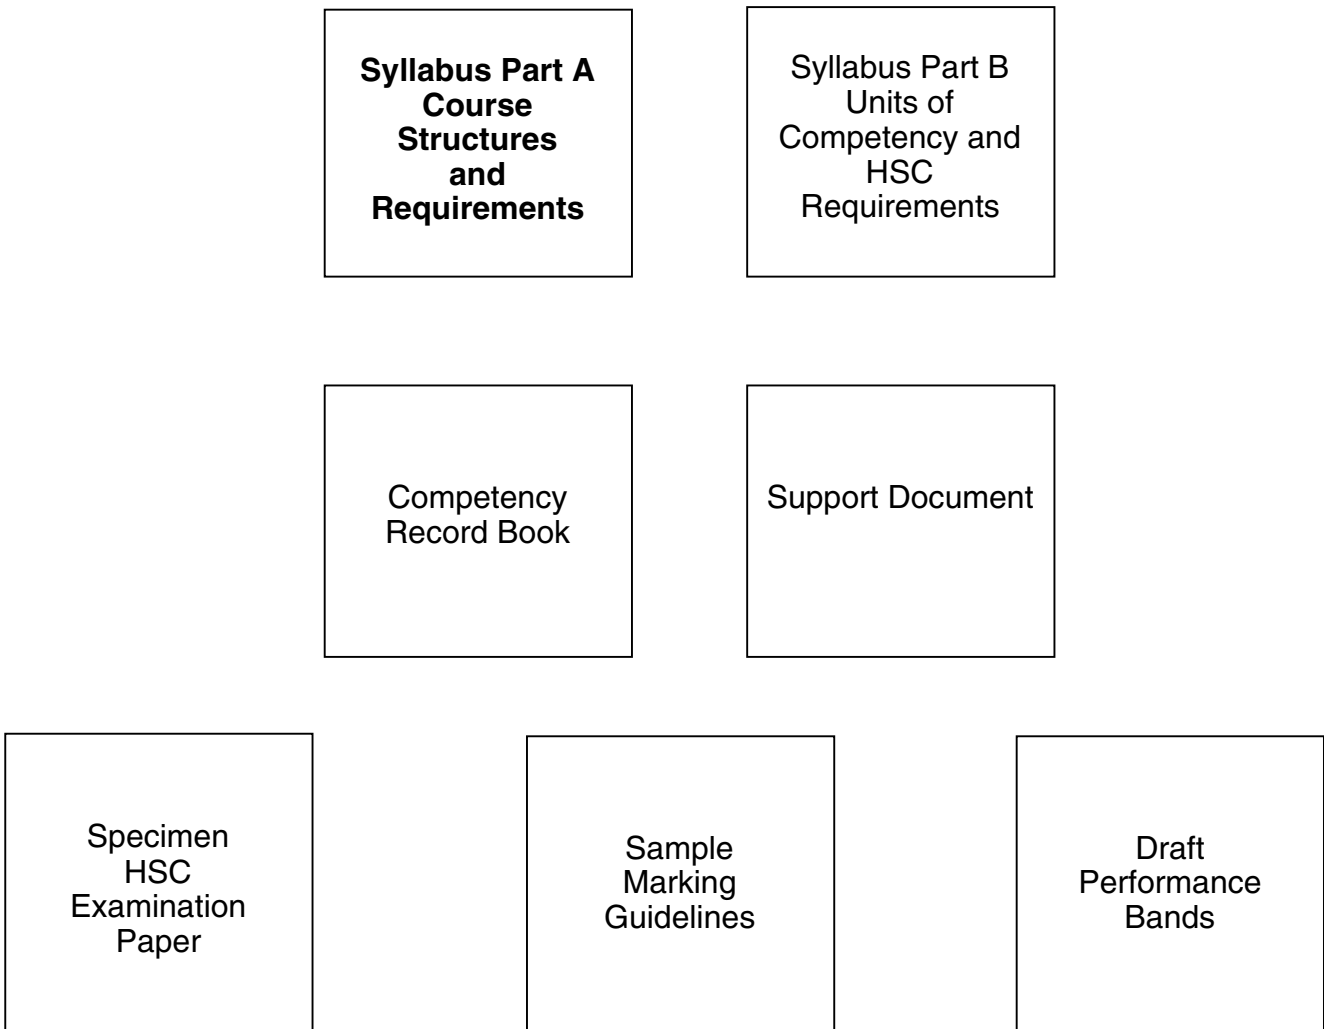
**Syllabus Part A Course Structures and Requirements**

Syllabus Part B Units of Competency and HSC Requirements

Competency Record Book

Support Document

Specimen HSC Examination Paper

Sample Marking Guidelines

Draft Performance Bands